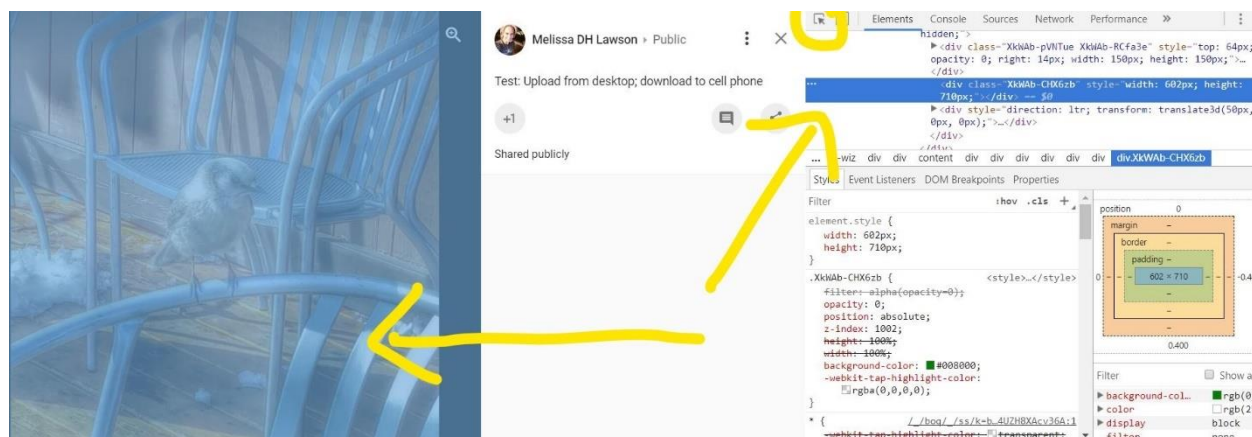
Melissa DH Lawson ▸ Public

Test: Upload from desktop; download to cell phone

+1

Shared publicly

Elements Console Sources Network Performance »

hidden;">
▶<div class="XkWAb-pVNTue XkWAb-RCfa3e" style="top: 64px; opacity: 0; right: 14px; width: 150px; height: 150px;">…
</div>
<div class="XkWAb-CHX6zb" style="width: 602px; height: 710px;"></div> == $0
▶<div style="direction: ltr; transform: translate3d(50px, 0px, 0px);">…</div>
</div>

... -wiz div div content div div div div div div div.XkWAb-CHX6zb

Styles Event Listeners DOM Breakpoints Properties

Filter :hov .cls +

element.style {
width: 602px;
height: 710px;
}

.XkWAb-CHX6zb { <style>…</style>
filter: alpha(opacity=0);
opacity: 0;
position: absolute;
z-index: 1002;
height: 100%;
width: 100%;
background-color: #008000;
-webkit-tap-highlight-color: rgba(0,0,0,0);
}

* { _/_/boq/_/ss/k=b…4UZH8XAcv36A:1
-webkit-tap-highlight-color: transparent;

position 0
margin –
border –
padding –
602 × 710
0 – – – – – -0.4
–
–
0.400

Filter Show a
▶background-col… rgb(0
▶color rgb(2
▶display block